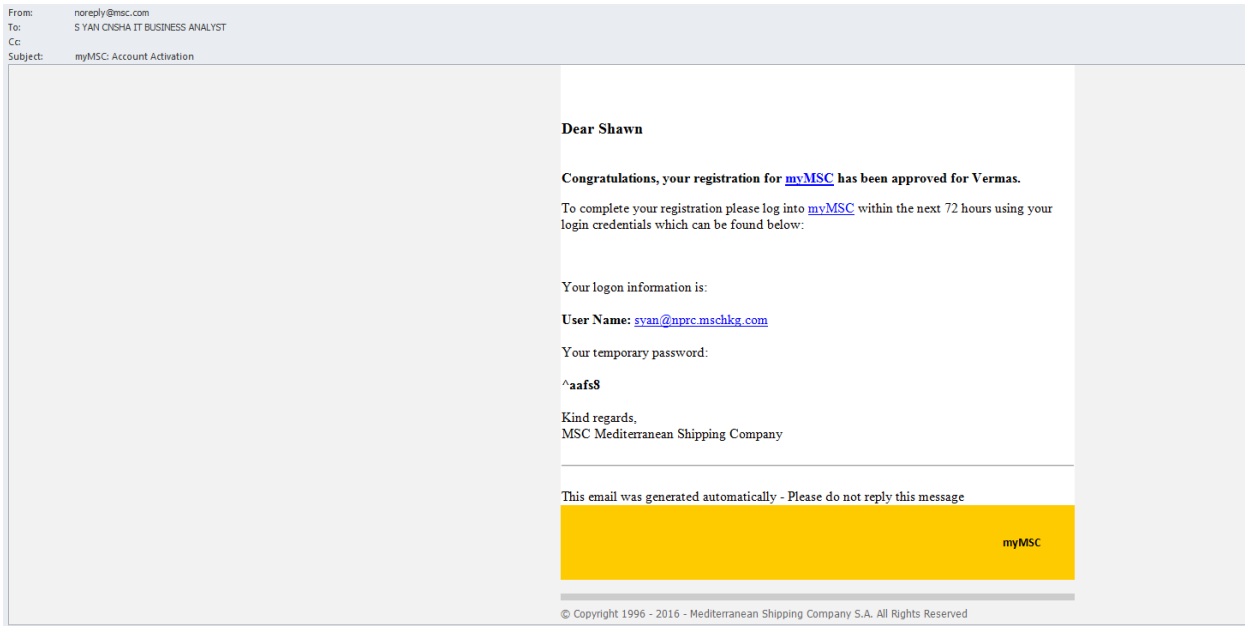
From: noreply@msc.com
To: S YAN CNSHA IT BUSINESS ANALYST
Cc:
Subject: myMSC: Account Activation

Dear Shawn

Congratulations, your registration for myMSC has been approved for Vermas.

To complete your registration please log into myMSC within the next 72 hours using your login credentials which can be found below:

Your logon information is:

User Name: syan@nprc.mschkg.com

Your temporary password:

^aafs8

Kind regards,
MSC Mediterranean Shipping Company

This email was generated automatically - Please do not reply this message

myMSC

© Copyright 1996 - 2016 - Mediterranean Shipping Company S.A. All Rights Reserved